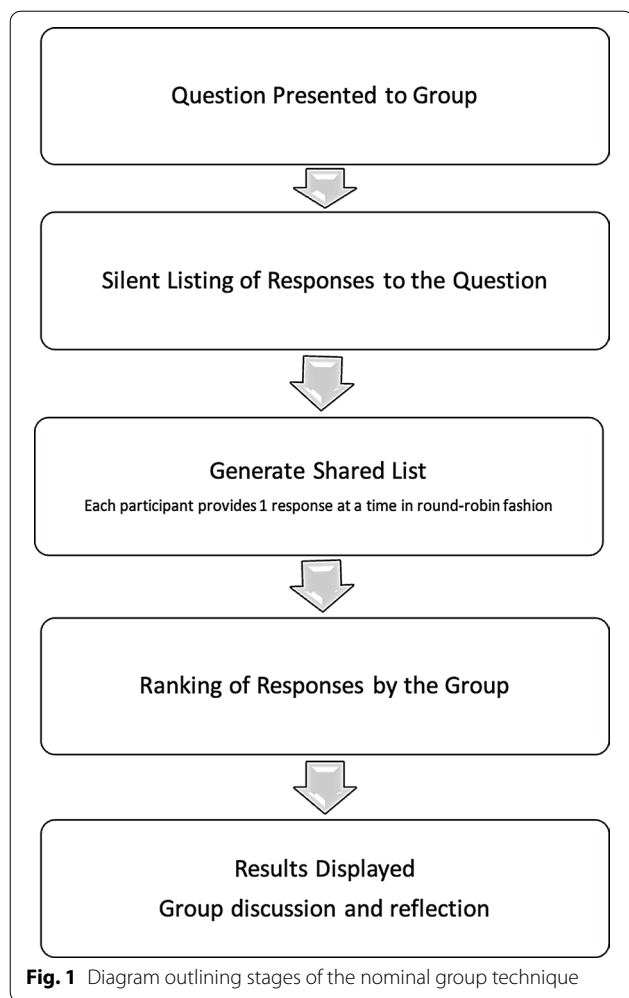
Question Presented to Group

Silent Listing of Responses to the Question

Generate Shared List

Each participant provides 1 response at a time in round-robin fashion

Ranking of Responses by the Group

Results Displayed

Group discussion and reflection

**Fig. 1** Diagram outlining stages of the nominal group technique